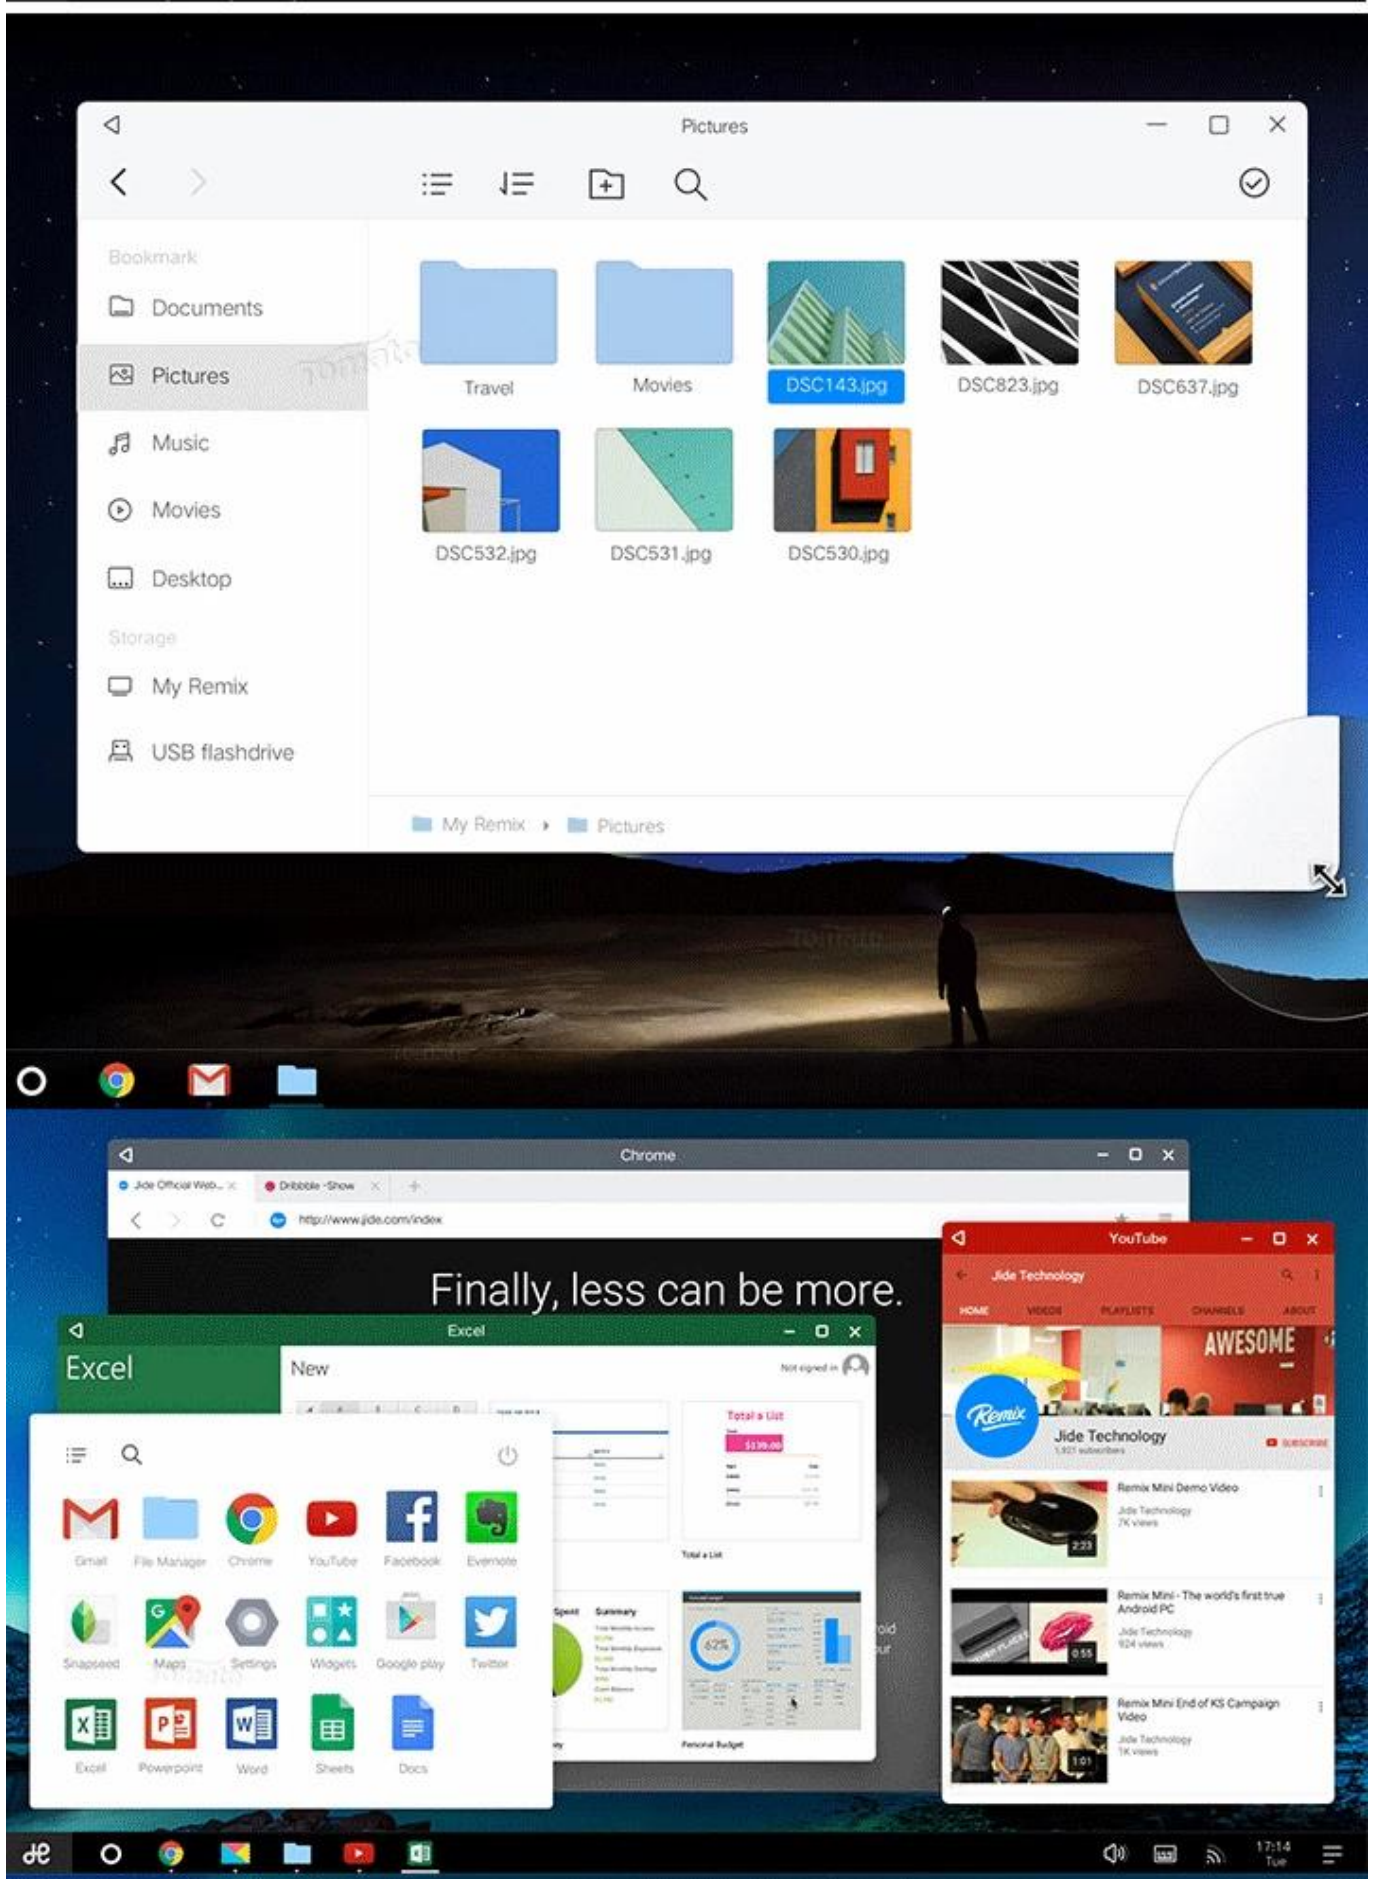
Pictures

Bookmark
Documents
Pictures
Music
Movies
Desktop
Storage
My Remix
USB flashdrive

Travel
Movies
DSC143.jpg
DSC823.jpg
DSC637.jpg
DSC532.jpg
DSC531.jpg
DSC530.jpg

My Remix › Pictures

Chrome
Jide Official Web... Dribbble - Show
http://www.jide.com/index
Finally, less can be more.

Excel
Excel
New
Not signed in
Total a List
Total a List
Personal Budget

Gmail File Manager Chrome YouTube Facebook Evernote
Snapseed Maps Settings Widgets Google play Twitter
Excel Powerpoint Word Sheets Docs

YouTube
Jide Technology
HOME VIDEOS PLAYLISTS CHANNELS ABOUT
AWESOME
Remix
Jide Technology
SUBSCRIBE
Remix Mini Demo Video
Jide Technology
7K views
2:23
Remix Mini - The world's first true Android PC
Jide Technology
924 views
0:55
Remix Mini End of KS Campaign Video
Jide Technology
1K views
1:01

17:14
Tue